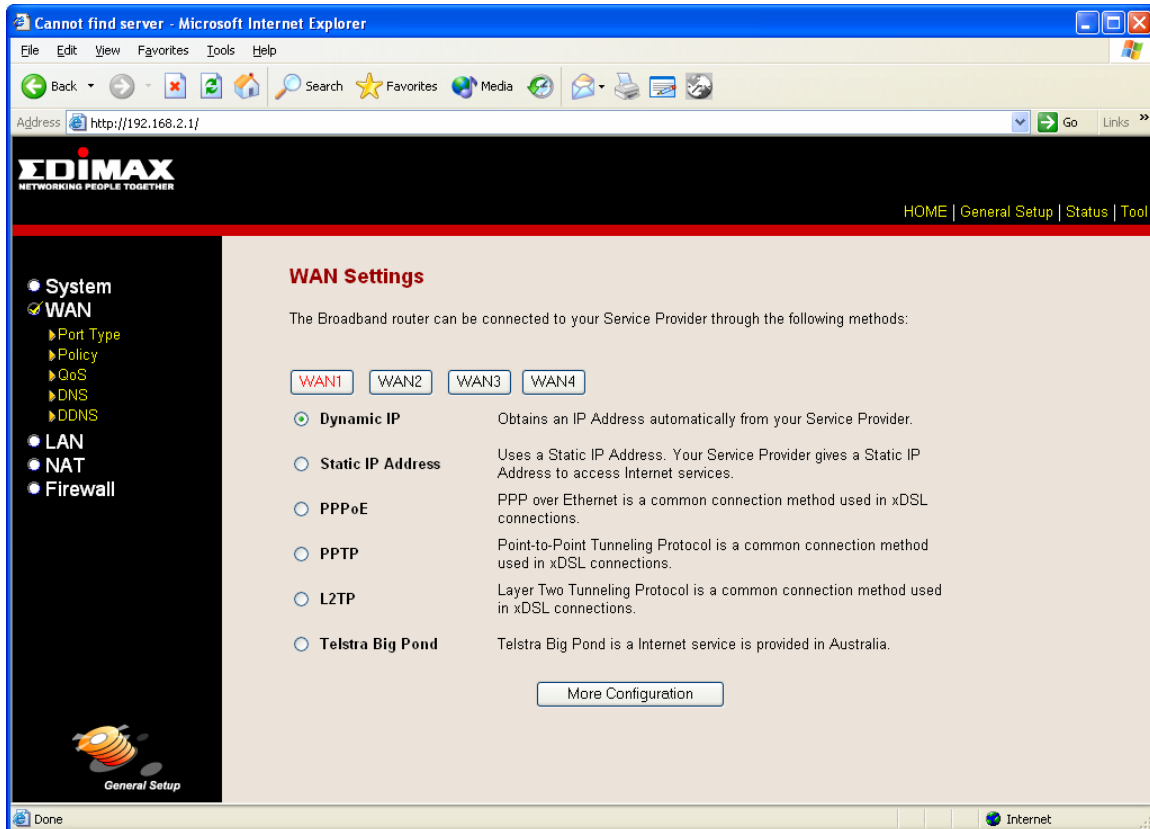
Cannot find server - Microsoft Internet Explorer

File Edit View Favorites Tools Help

Back Search Favorites Media

Address http://192.168.2.1/ Go Links

EDIMAX
NETWORKING PEOPLE TOGETHER

HOME | General Setup | Status | Tool

System
WAN
Port Type
Policy
QoS
DNS
DDNS
LAN
NAT
Firewall

General Setup

WAN Settings

The Broadband router can be connected to your Service Provider through the following methods:

WAN1 WAN2 WAN3 WAN4

Dynamic IP — Obtains an IP Address automatically from your Service Provider.

Static IP Address — Uses a Static IP Address. Your Service Provider gives a Static IP Address to access Internet services.

PPPoE — PPP over Ethernet is a common connection method used in xDSL connections.

PPTP — Point-to-Point Tunneling Protocol is a common connection method used in xDSL connections.

L2TP — Layer Two Tunneling Protocol is a common connection method used in xDSL connections.

Telstra Big Pond — Telstra Big Pond is a Internet service is provided in Australia.

More Configuration

Done Internet